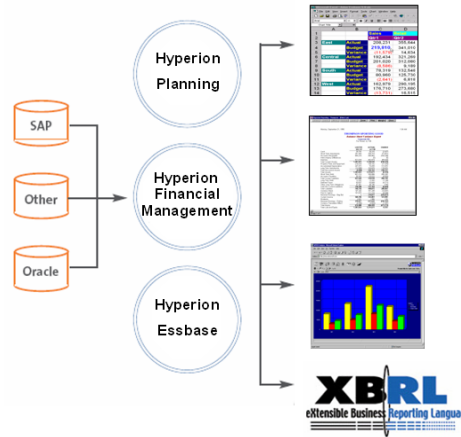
SAP

Other

Oracle

Hyperion Planning

Hyperion Financial Management

Hyperion Essbase

East Actual
Budget
Variance
Central Actual
Budget
Variance
South Actual
Budget
Variance
West Actual
Budget
Variance

XBRL
eXtensible Business Reporting Langua